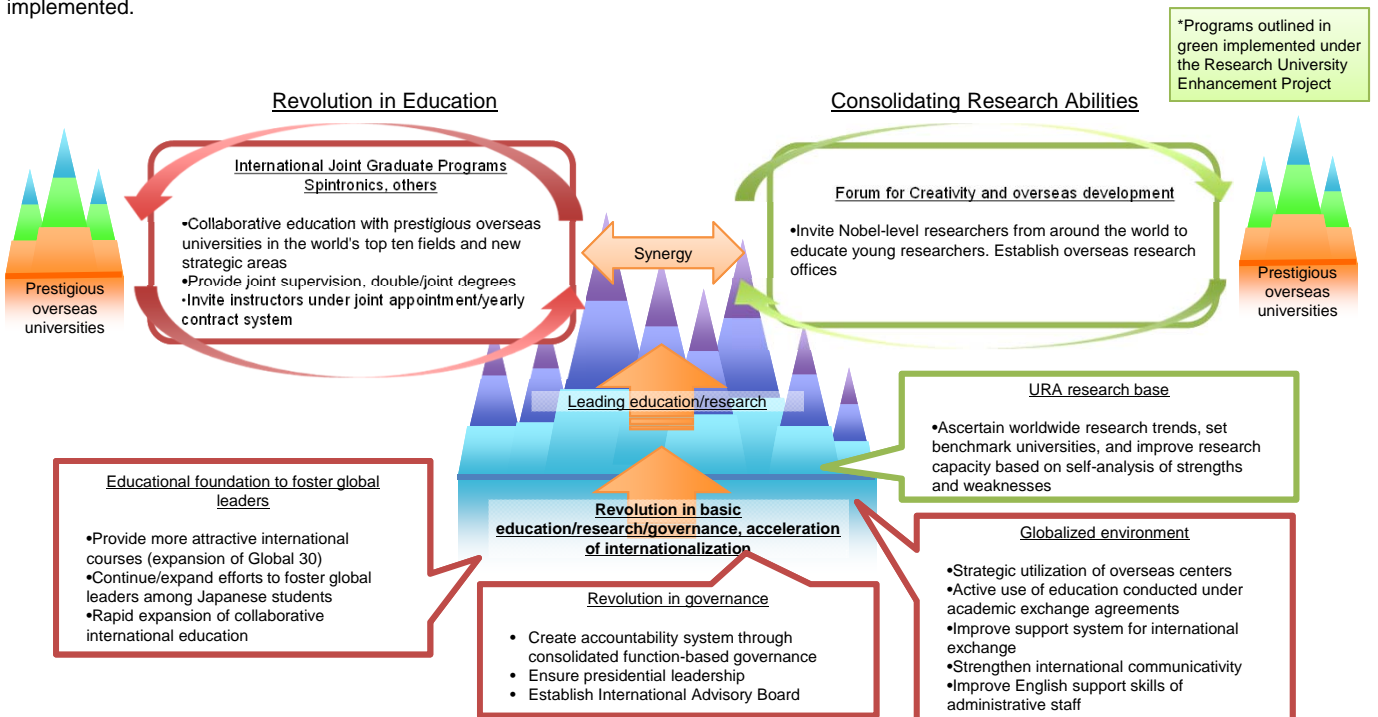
implemented.

*Programs outlined in green implemented under the Research University Enhancement Project

Revolution in Education

Consolidating Research Abilities

International Joint Graduate Programs
Spintronics, others

•Collaborative education with prestigious overseas universities in the world's top ten fields and new strategic areas
•Provide joint supervision, double/joint degrees
•Invite instructors under joint appointment/yearly contract system

Forum for Creativity and overseas development

•Invite Nobel-level researchers from around the world to educate young researchers. Establish overseas research offices

Synergy

Prestigious overseas universities

Prestigious overseas universities

Leading education/research

URA research base

•Ascertain worldwide research trends, set benchmark universities, and improve research capacity based on self-analysis of strengths and weaknesses

Educational foundation to foster global leaders

•Provide more attractive international courses (expansion of Global 30)
•Continue/expand efforts to foster global leaders among Japanese students
•Rapid expansion of collaborative international education

Revolution in basic education/research/governance, acceleration of internationalization

Globalized environment

•Strategic utilization of overseas centers
•Active use of education conducted under academic exchange agreements
•Improve support system for international exchange
•Strengthen international communicativity
•Improve English support skills of administrative staff

Revolution in governance

• Create accountability system through consolidated function-based governance
• Ensure presidential leadership
• Establish International Advisory Board